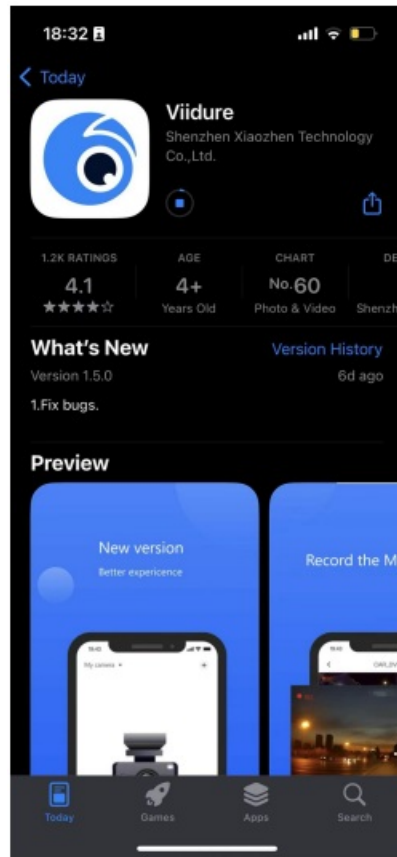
18:32

Today

Viidure

Shenzhen Xiaozhen Technology Co.,Ltd.

| 1.2K RATINGS | AGE | CHART | DE |
|---|---|---|---|
| 4.1 | 4+ | No.60 | |
| ★★★★☆ | Years Old | Photo & Video | Shenzh |

What's New

Version History

Version 1.5.0

6d ago

1.Fix bugs.

Preview

New version

Better experiencce

My camera

Record the M

Today

Games

Apps

Search